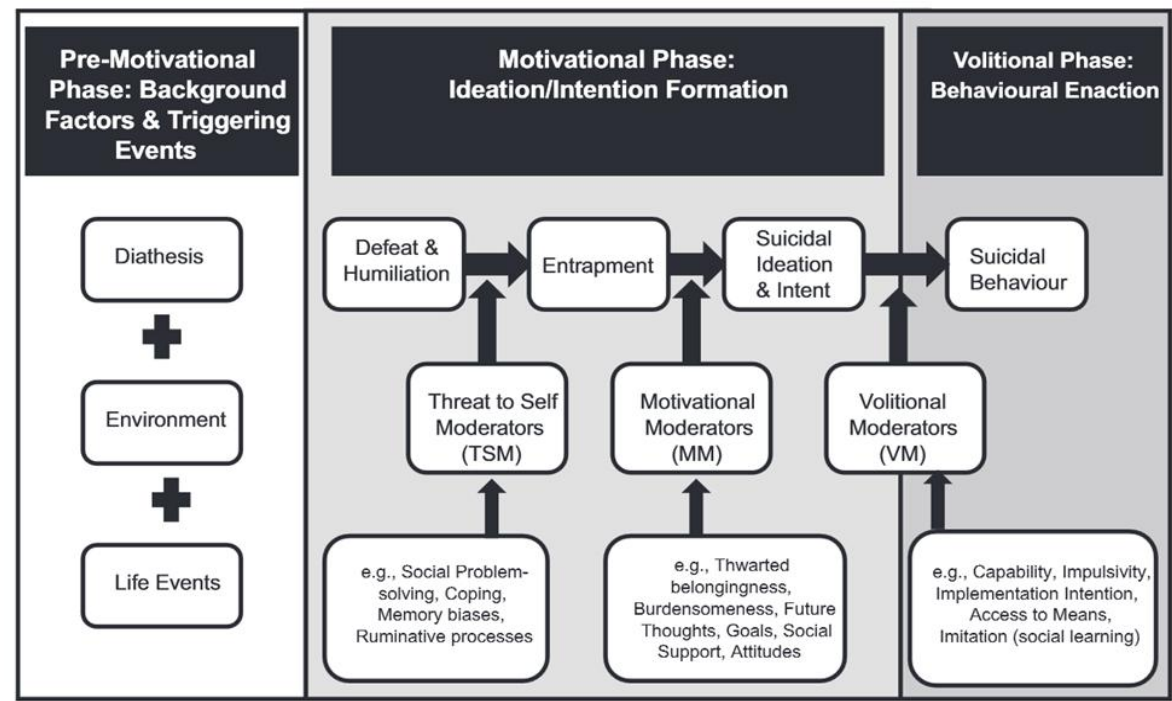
Pre-Motivational Phase: Background Factors & Triggering Events

Diathesis

Environment

Life Events

Motivational Phase: Ideation/Intention Formation

Defeat & Humiliation

Entrapment

Suicidal Ideation & Intent

Threat to Self Moderators (TSM)

Motivational Moderators (MM)

e.g., Social Problem-solving, Coping, Memory biases, Ruminative processes

e.g., Thwarted belongingness, Burdensomeness, Future Thoughts, Goals, Social Support, Attitudes

Volitional Phase: Behavioural Enaction

Suicidal Behaviour

Volitional Moderators (VM)

e.g., Capability, Impulsivity, Implementation Intention, Access to Means, Imitation (social learning)